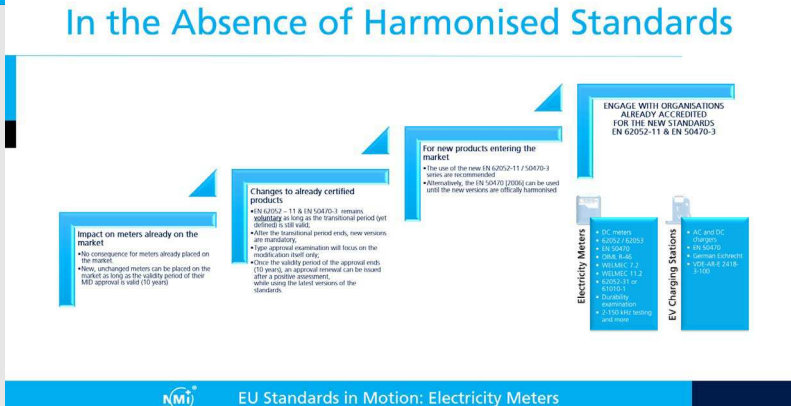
In the Absence of Harmonised Standards

Impact on meters already on the market

• No consequence for meters already placed on the market.
• New, unchanged meters can be placed on the market as long as the validity period of their MID approval is valid (10 years)

Changes to already certified products

• EN 62052 – 11 & EN 50470-3 remains voluntary as long as the transitional period (yet defined) is still valid;
• After the transitional period ends, new versions are mandatory;
• Type approval examination will focus on the modification itself only;
• Once the validity period of the approval ends (10 years), an approval renewal can be issued after a positive assessment, while using the latest versions of the standards.

For new products entering the market

• The use of the new EN 62052-11 / 50470-3 series are recommended
• Alternatively, the EN 50470 (2006) can be used until the new versions are offically harmonised

ENGAGE WITH ORGANISATIONS ALREADY ACCREDITED FOR THE NEW STANDARDS EN 62052-11 & EN 50470-3

Electricity Meters

• DC meters
• 62052 / 62053
• EN 50470
• OIML R-46
• WELMEC 7.2
• WELMEC 11.2
• 62052-31 or 61010-1
• Durability examination
• 2-150 kHz testing and more

EV Charging Stations

• AC and DC chargers
• EN 50470
• German Eichrecht
• VDE-AR-E 2418-3-100

NMi

EU Standards in Motion: Electricity Meters